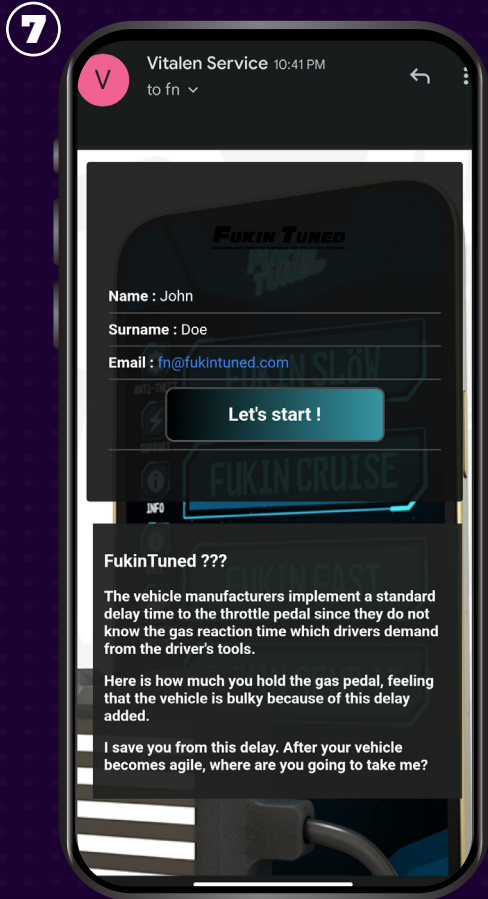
7

V Vitalen Service 10:41 PM
to fn

FUKIN TUNED

Name : John

Surname : Doe

Email : fn@fukintuned.com

Let's start !

FukinTuned ???

The vehicle manufacturers implement a standard delay time to the throttle pedal since they do not know the gas reaction time which drivers demand from the driver's tools.

Here is how much you hold the gas pedal, feeling that the vehicle is bulky because of this delay added.

I save you from this delay. After your vehicle becomes agile, where are you going to take me?